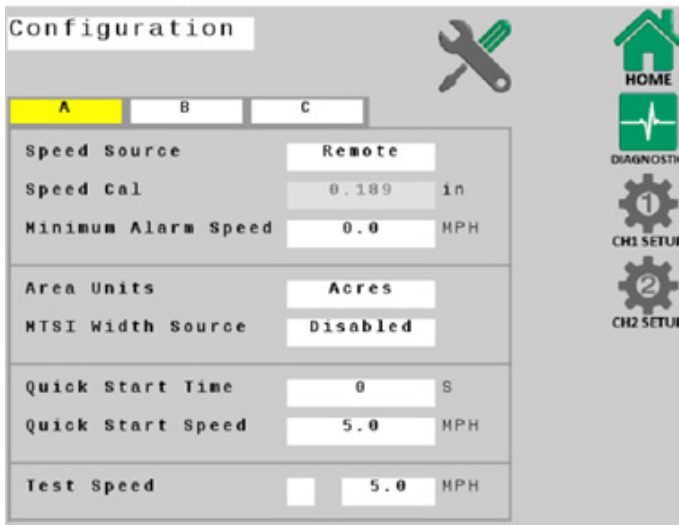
Configuration

A
B
C

Speed Source
Remote

Speed Cal
0.189
in

Minimum Alarm Speed
0.0
MPH

Area Units
Acres

MTSI Width Source
Disabled

Quick Start Time
0
S

Quick Start Speed
5.0
MPH

Test Speed
5.0
MPH

HOME
DIAGNOSTI
1
CH1 SETU
2
CH2 SETU